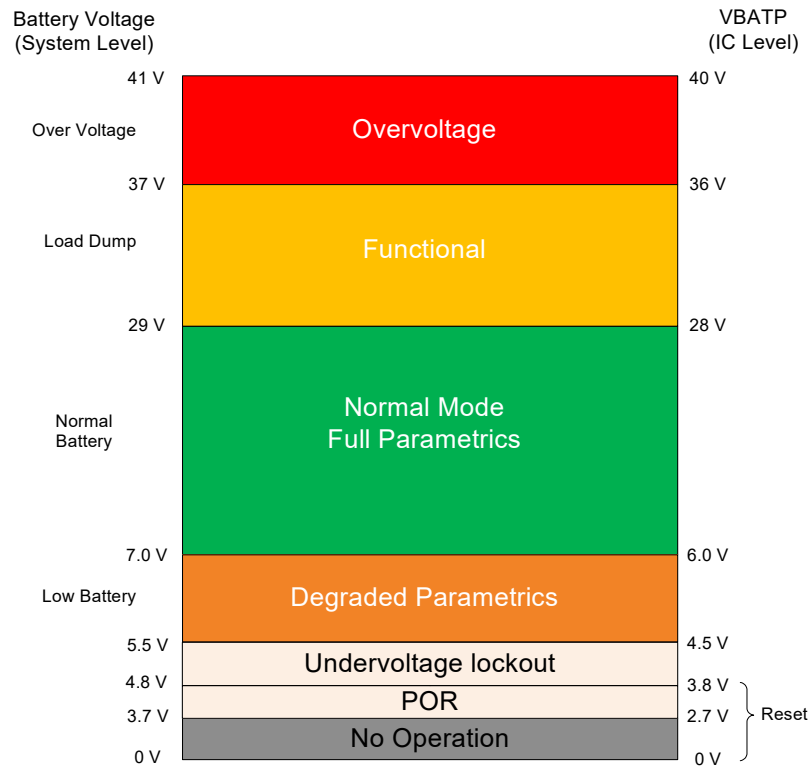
Battery Voltage (System Level)

VBATP (IC Level)

41 V
Over Voltage
Overvoltage
40 V

37 V
Load Dump
Functional
36 V

29 V
Normal Battery
Normal Mode
Full Parametrics
28 V

7.0 V
Low Battery
Degraded Parametrics
6.0 V

5.5 V
Undervoltage lockout
4.5 V

4.8 V
POR
3.8 V

3.7 V
No Operation
2.7 V

0 V
0 V

Reset